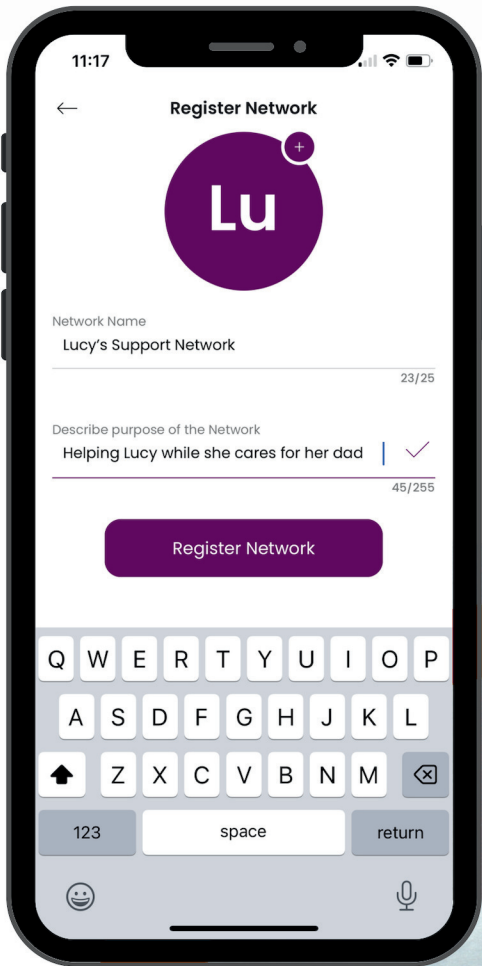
11:17

Register Network

+

Lu

Network Name
Lucy's Support Network
23/25

Describe purpose of the Network
Helping Lucy while she cares for her dad
45/255

Register Network

Q W E R T Y U I O P
A S D F G H J K L
Z X C V B N M
123 space return